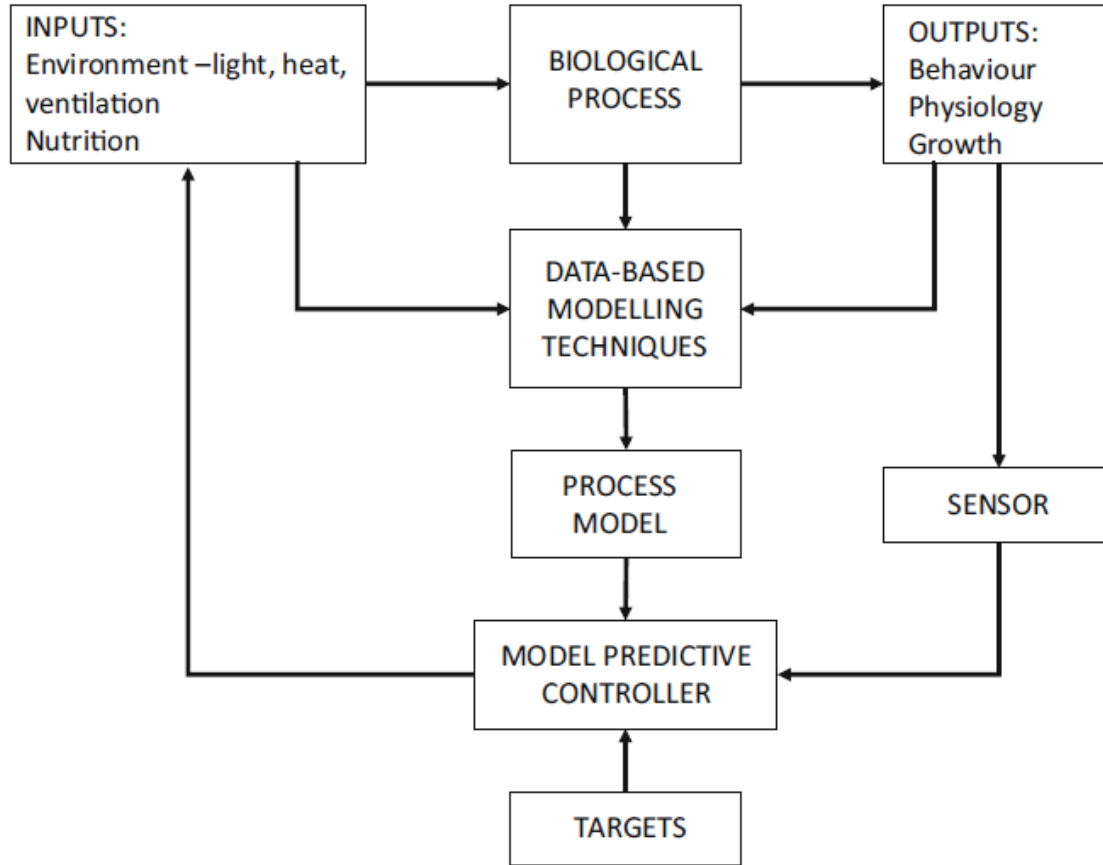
INPUTS:
Environment –light, heat, ventilation
Nutrition

BIOLOGICAL PROCESS

OUTPUTS:
Behaviour
Physiology
Growth

DATA-BASED MODELLING TECHNIQUES

PROCESS MODEL

SENSOR

MODEL PREDICTIVE CONTROLLER

TARGETS